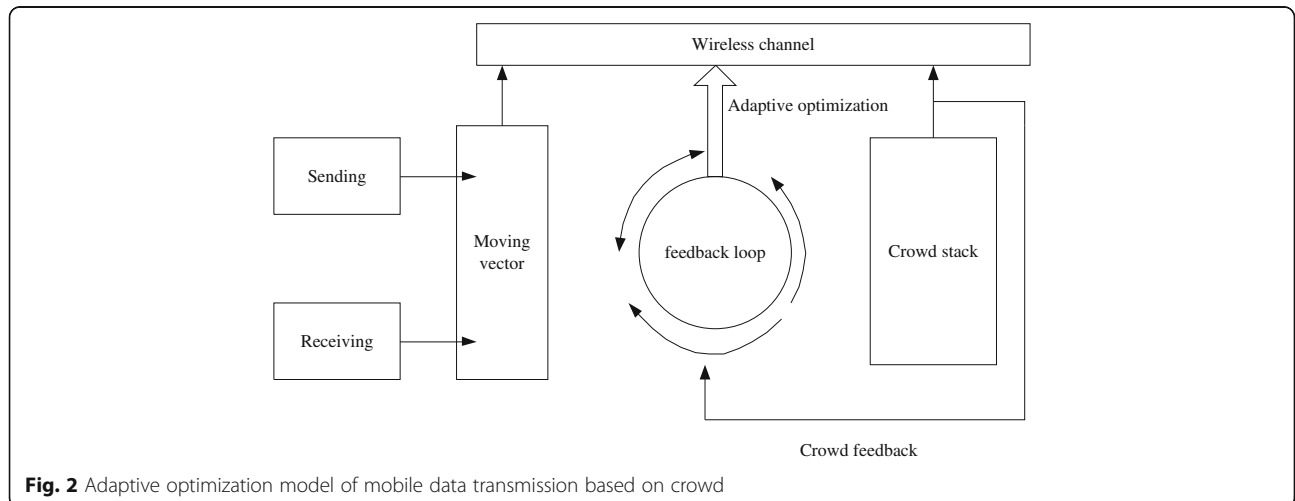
Wireless channel

Adaptive optimization

Sending

Moving vector

feedback loop

Crowd stack

Receiving

Crowd feedback

**Fig. 2** Adaptive optimization model of mobile data transmission based on crowd